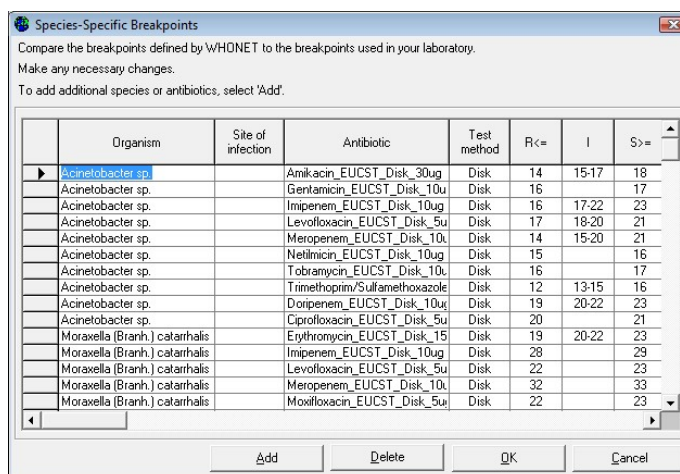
Species-Specific Breakpoints

Compare the breakpoints defined by WHONET to the breakpoints used in your laboratory.

Make any necessary changes.

To add additional species or antibiotics, select 'Add'.

| | Organism | Site of infection | Antibiotic | Test method | R<= | I | S>= |
|---|---|---|---|---|---|---|---|
| ▶ | Acinetobacter sp. | | Amikacin_EUCST_Disk_30ug | Disk | 14 | 15-17 | 18 |
| | Acinetobacter sp. | | Gentamicin_EUCST_Disk_10u | Disk | 16 | | 17 |
| | Acinetobacter sp. | | Imipenem_EUCST_Disk_10ug | Disk | 16 | 17-22 | 23 |
| | Acinetobacter sp. | | Levofloxacin_EUCST_Disk_5u | Disk | 17 | 18-20 | 21 |
| | Acinetobacter sp. | | Meropenem_EUCST_Disk_10u | Disk | 14 | 15-20 | 21 |
| | Acinetobacter sp. | | Netilmicin_EUCST_Disk_10ug | Disk | 15 | | 16 |
| | Acinetobacter sp. | | Tobramycin_EUCST_Disk_10u | Disk | 16 | | 17 |
| | Acinetobacter sp. | | Trimethoprim/Sulfamethoxazole | Disk | 12 | 13-15 | 16 |
| | Acinetobacter sp. | | Doripenem_EUCST_Disk_10ug | Disk | 19 | 20-22 | 23 |
| | Acinetobacter sp. | | Ciprofloxacin_EUCST_Disk_5u | Disk | 20 | | 21 |
| | Moraxella (Branh.) catarrhalis | | Erythromycin_EUCST_Disk_15 | Disk | 19 | 20-22 | 23 |
| | Moraxella (Branh.) catarrhalis | | Imipenem_EUCST_Disk_10ug | Disk | 28 | | 29 |
| | Moraxella (Branh.) catarrhalis | | Levofloxacin_EUCST_Disk_5u | Disk | 22 | | 23 |
| | Moraxella (Branh.) catarrhalis | | Meropenem_EUCST_Disk_10u | Disk | 32 | | 33 |
| | Moraxella (Branh.) catarrhalis | | Moxifloxacin_EUCST_Disk_5u | Disk | 22 | | 23 |

Add Delete OK Cancel